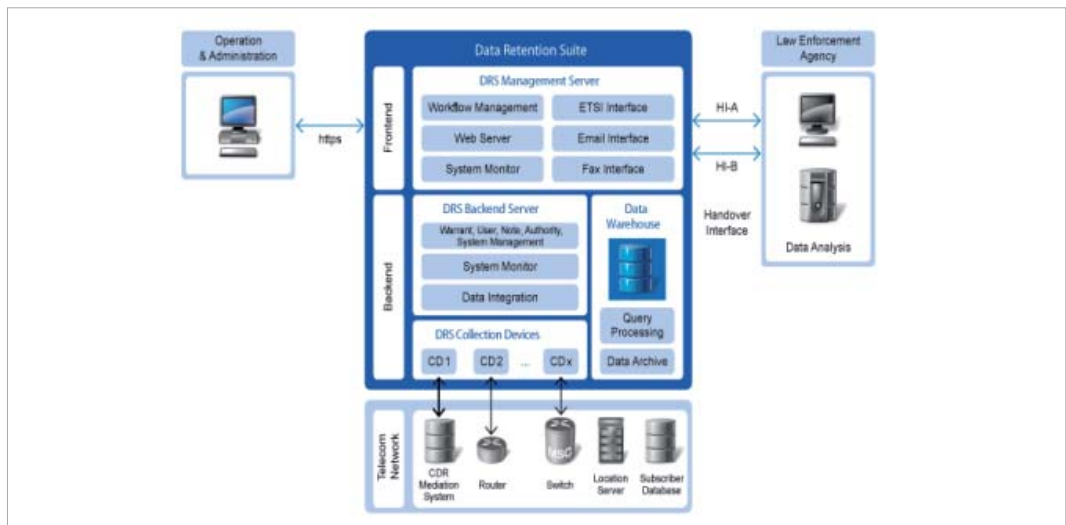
Operation & Administration

https

Data Retention Suite

Frontend

DRS Management Server

Workflow Management

ETSI Interface

Web Server

Email Interface

System Monitor

Fax Interface

Backend

DRS Backend Server

Warrant, User, Note, Authority, System Management

System Monitor

Data Integration

Data Warehouse

Query Processing

Data Archive

DRS Collection Devices

CD 1

CD 2

...

CDx

Law Enforcement Agency

HI-A

HI-B

Handover Interface

Data Analysis

Telecom Network

CDR Mediation System

Router

Switch

MSC

Location Server

Subscriber Database